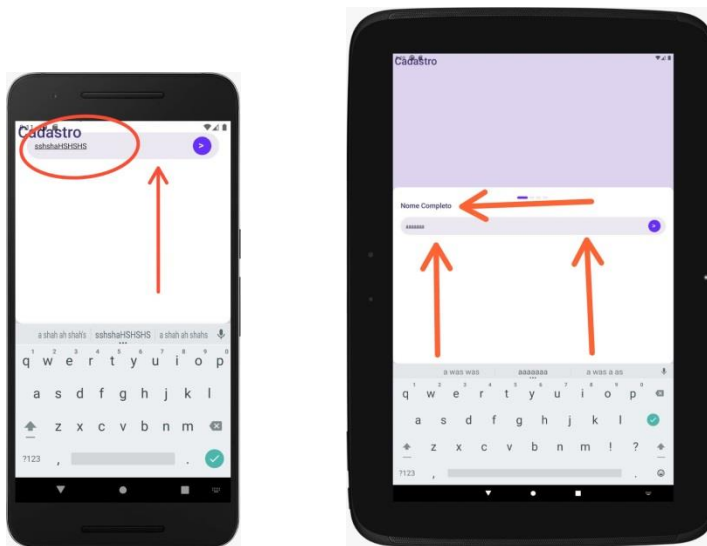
Cadastro

sshshaHSHSHS

a shah ah shah's | sshshaHSHSHS | a shah ah shahs

q w e r t y u i o p
a s d f g h j k l
z x c v b n m
?123 ,

Cadastro

Nome Completo

aaaaaaa

a was was | aaaaaaa | a was a as

q w e r t y u i o p
a s d f g h j k l
z x c v b n m ! ?
?123 , .